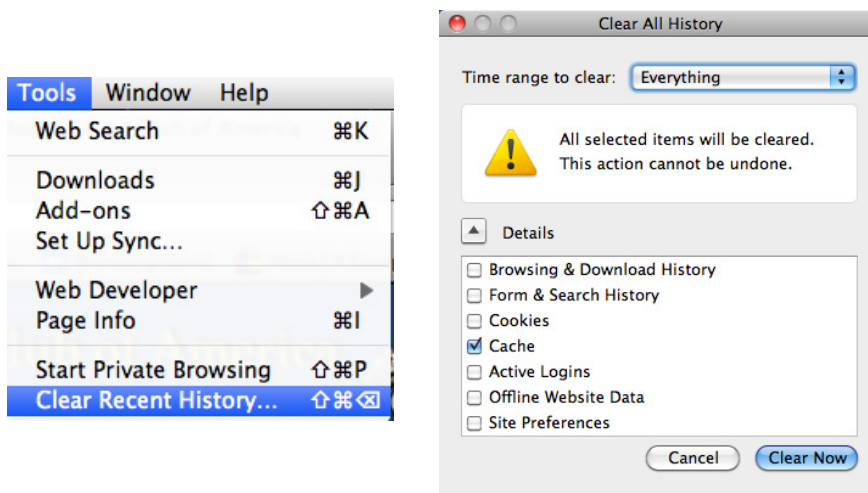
Tools Window Help
Web Search ⌘K
Downloads ⌘J
Add-ons ⇧⌘A
Set Up Sync...
Web Developer
Page Info ⌘I
Start Private Browsing ⇧⌘P
Clear Recent History... ⇧⌘⌫

Clear All History
Time range to clear: Everything
All selected items will be cleared.
This action cannot be undone.
Details
Browsing & Download History
Form & Search History
Cookies
Cache
Active Logins
Offline Website Data
Site Preferences
Cancel
Clear Now